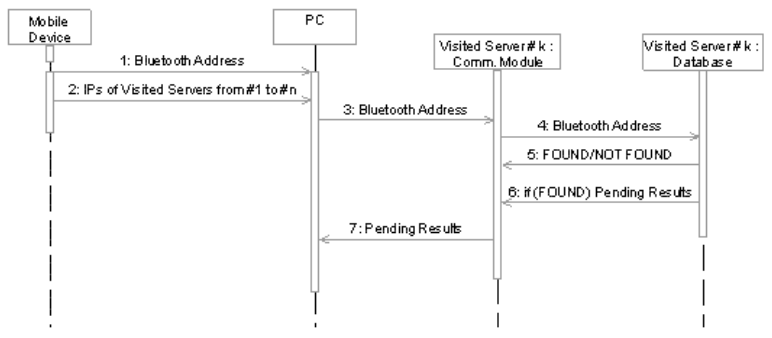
Mobile Device

PC

Visited Server# k : Comm. Module

Visited Server# k : Database

1: Bluetooth Address

2: IPs of Visited Servers from#1 to#n

3: Bluetooth Address

4: Bluetooth Address

5: FOUND/NOT FOUND

6: if(FOUND) Pending Results

7: Pending Results